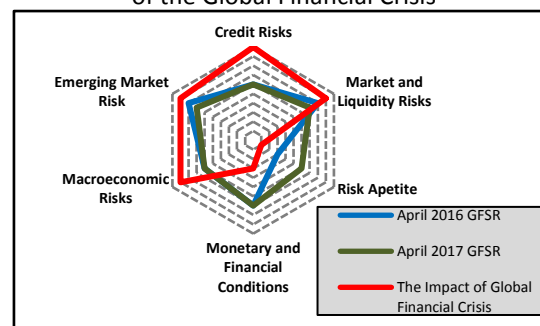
of the Global Financial Crisis

Credit Risks

Market and Liquidity Risks

Risk Apetite

Monetary and Financial Conditions

Macroeconomic Risks

Emerging Market Risk

April 2016 GFSR

April 2017 GFSR

The Impact of Global Financial Crisis